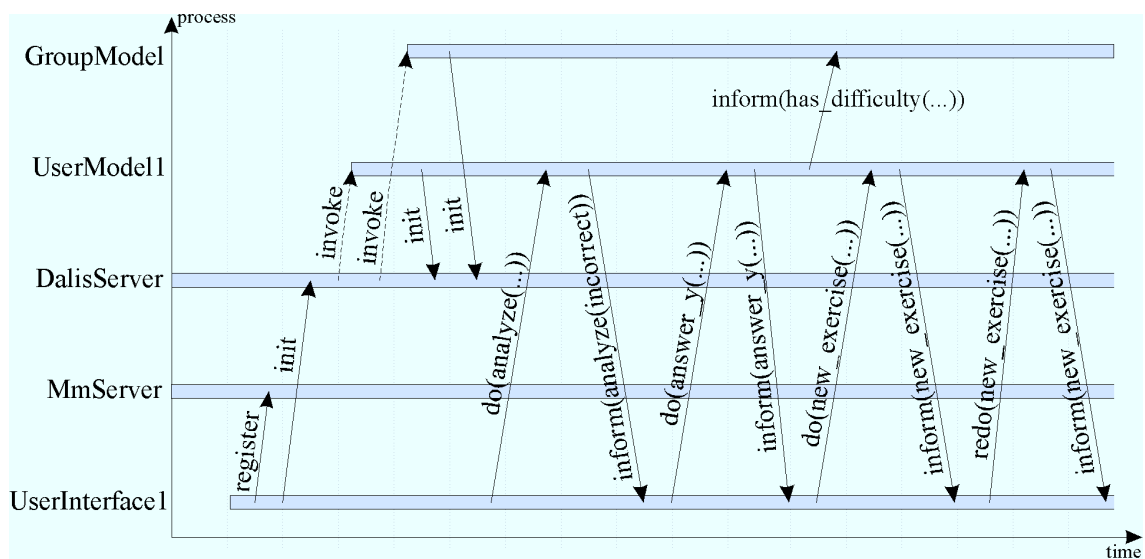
process

GroupModel

inform(has_difficulty(...))

UserModel1

invoke

invoke

init

init

DalisServer

init

MmServer

register

do(analyze(...))

inform(analyze(incorrect))

do(answer_y(...))

inform(answer_y(...))

do(new_exercise(...))

inform(new_exercise(...))

redo(new_exercise(...))

inform(new_exercise(...))

UserInterface1

time